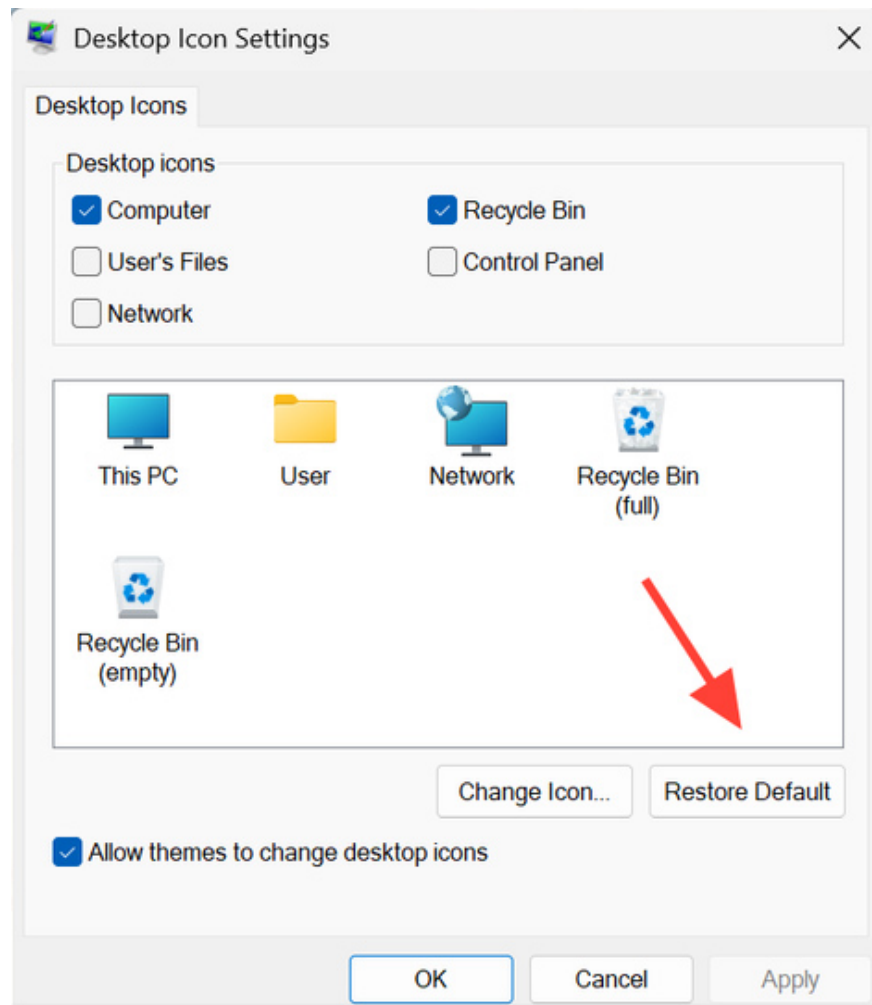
Desktop Icon Settings

Desktop Icons

Desktop icons

Computer

Recycle Bin

User's Files

Control Panel

Network

This PC

User

Network

Recycle Bin (full)

Recycle Bin (empty)

Change Icon...

Restore Default

Allow themes to change desktop icons

OK

Cancel

Apply